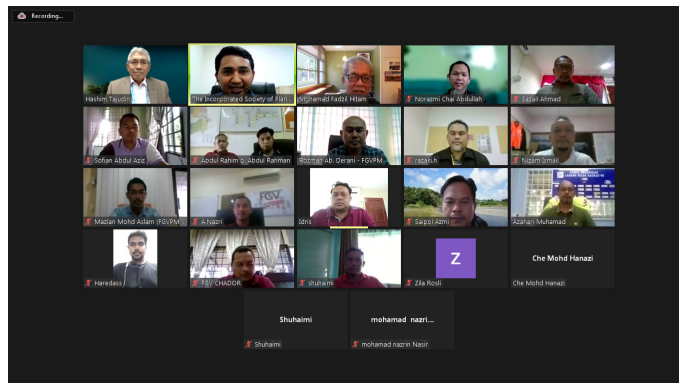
Recording...

Hashim Tajudin
The Incorporated Society of Plan
Mohamad Fadzil Hitam
Norazmi Chai Abdullah
Sazali Ahmad

Sofian Abdul Aziz
Abdul Rahim b. Abdul Rahman
Rozman Ab. Derani - FGVPM
razakh
Nizam Ismail

Mazlan Mohd Aslam (FGVPM)
A.Nazri
Idris
Saipol Azmi
Azahari Muhamad

FGV

Haredass
FGV CHADOR
shuhaimi
Z
Zila Rosli
Che Mohd Hanazi
Che Mohd Hanazi

Shuhaimi
Shuhaimi
mohamad nazri...
mohamad nazrin Nasir